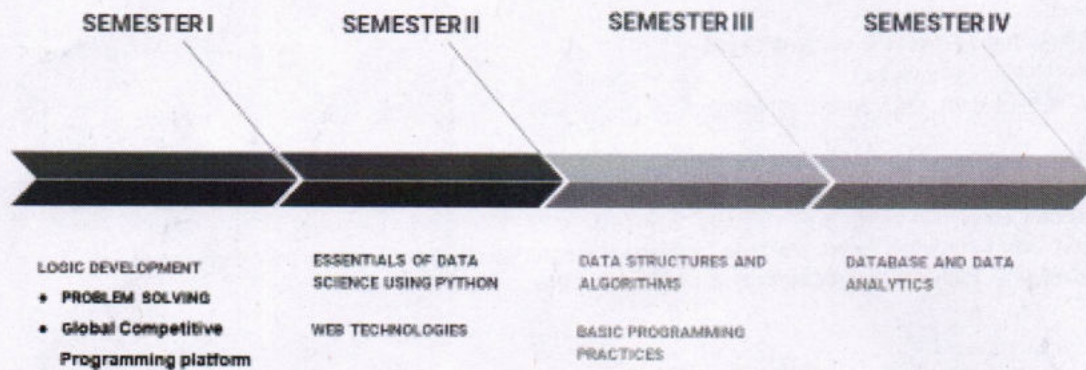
SEMESTER I

LOGIC DEVELOPMENT

• PROBLEM SOLVING
• Global Competitive Programming platform

SEMESTER II

ESSENTIALS OF DATA SCIENCE USING PYTHON

WEB TECHNOLOGIES

SEMESTER III

DATA STRUCTURES AND ALGORITHMS

BASIC PROGRAMMING PRACTICES

SEMESTER IV

DATABASE AND DATA ANALYTICS